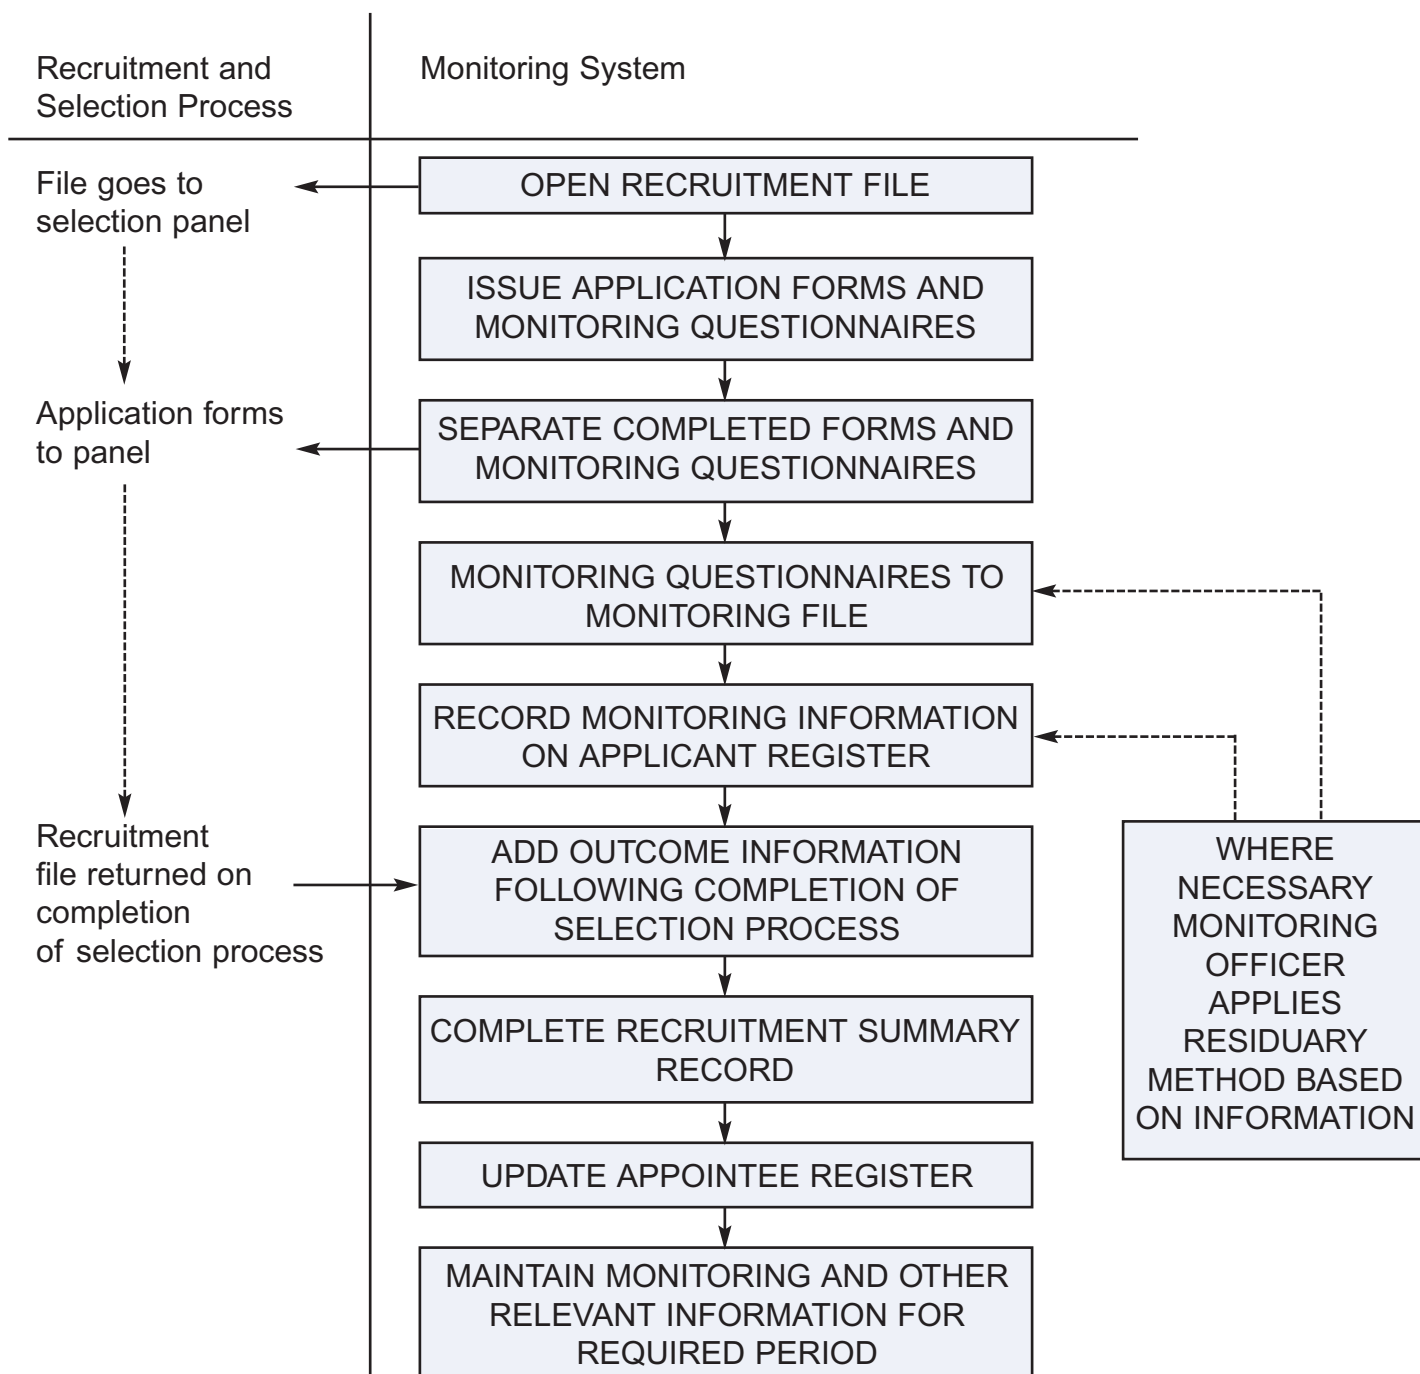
Recruitment and Selection Process

Monitoring System

File goes to selection panel

OPEN RECRUITMENT FILE

ISSUE APPLICATION FORMS AND MONITORING QUESTIONNAIRES

Application forms to panel

SEPARATE COMPLETED FORMS AND MONITORING QUESTIONNAIRES

MONITORING QUESTIONNAIRES TO MONITORING FILE

RECORD MONITORING INFORMATION ON APPLICANT REGISTER

Recruitment file returned on completion of selection process

ADD OUTCOME INFORMATION FOLLOWING COMPLETION OF SELECTION PROCESS

WHERE NECESSARY MONITORING OFFICER APPLIES RESIDUARY METHOD BASED ON INFORMATION

COMPLETE RECRUITMENT SUMMARY RECORD

UPDATE APPOINTEE REGISTER

MAINTAIN MONITORING AND OTHER RELEVANT INFORMATION FOR REQUIRED PERIOD